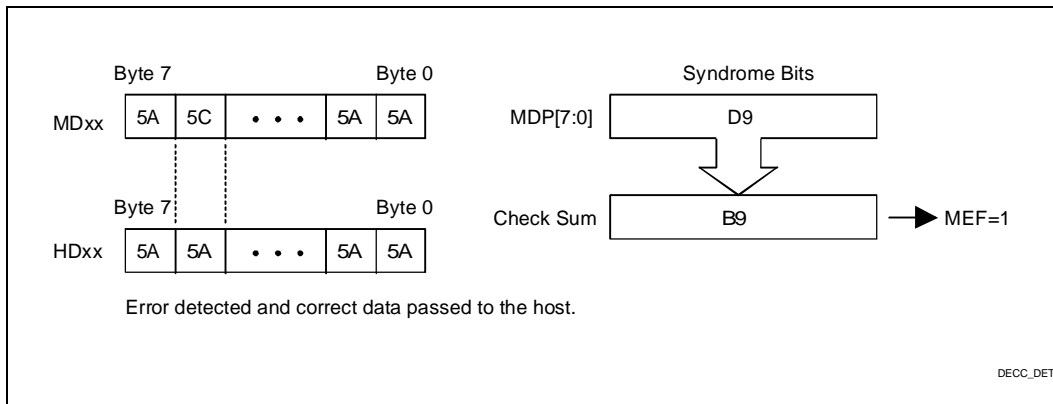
Byte 7

Byte 0

MDxx

| 5A | 5C | • • • | 5A | 5A |
|---|---|---|---|---|

Byte 7

Byte 0

HDxx

| 5A | 5A | • • • | 5A | 5A |
|---|---|---|---|---|

Syndrome Bits

MDP[7:0]

D9

Check Sum

B9

MEF=1

Error detected and correct data passed to the host.

DECC_DET